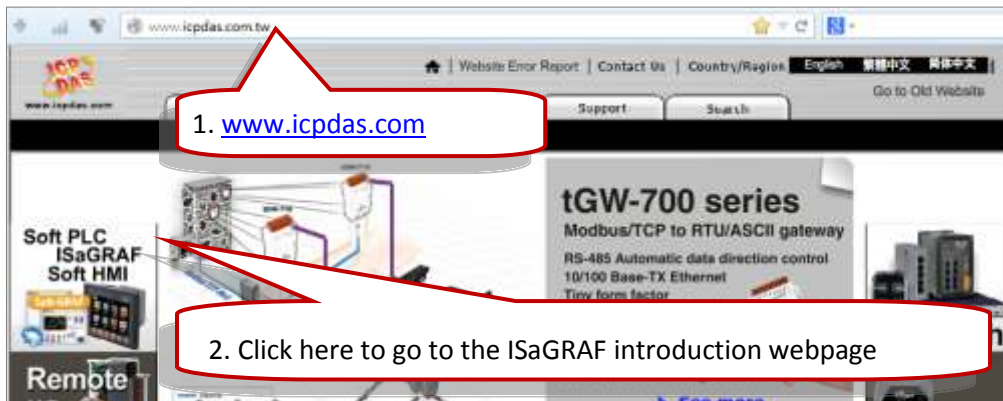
www.icpdas.com.tw

ICP DAS
www.icpdas.com

Website Error Report | Contact Us | Country/Region English 繁體中文 简体中文

Go to Old Website

1. www.icpdas.com

Support Search

tGW-700 series
Modbus/TCP to RTU/ASCII gateway
RS-485 Automatic data direction control
10/100 Base-TX Ethernet
Tiny form factor

Soft PLC
ISaGRAF
Soft HMI

2. Click here to go to the ISaGRAF introduction webpage

Remote

See more